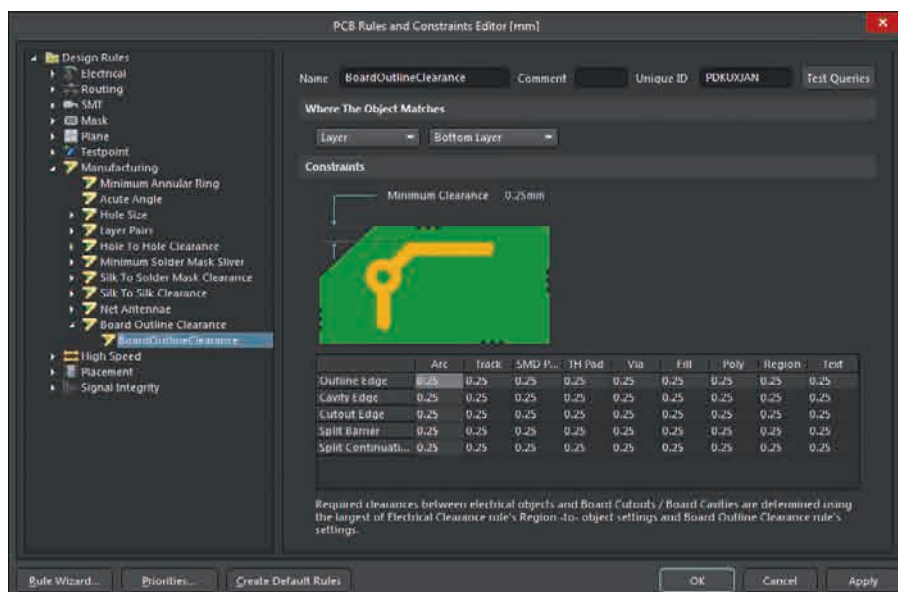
PCB Rules and Constraints Editor [mm]

Design Rules
Electrical
Routing
SMT
Mask
Plane
Testpoint
Manufacturing
Minimum Annular Ring
Acute Angle
Hole Size
Layer Pairs
Hole To Hole Clearance
Minimum Solder Mask Sliver
Silk To Solder Mask Clearance
Silk To Silk Clearance
Net Antennae
Board Outline Clearance
BoardOutlineClearance
High Speed
Placement
Signal Integrity

Name BoardOutlineClearance Comment Unique ID PDKUXJAN Test Queries

Where The Object Matches

Layer Bottom Layer

Constraints

Minimum Clearance 0.25mm

| | Arc | Track | SMD P... | TH Pad | Via | Fill | Poly | Region | Text |
|---|---|---|---|---|---|---|---|---|---|
| Outline Edge | 0.25 | 0.25 | 0.25 | 0.25 | 0.25 | 0.25 | 0.25 | 0.25 | 0.25 |
| Cavity Edge | 0.25 | 0.25 | 0.25 | 0.25 | 0.25 | 0.25 | 0.25 | 0.25 | 0.25 |
| Cutout Edge | 0.25 | 0.25 | 0.25 | 0.25 | 0.25 | 0.25 | 0.25 | 0.25 | 0.25 |
| Split Barrier | 0.25 | 0.25 | 0.25 | 0.25 | 0.25 | 0.25 | 0.25 | 0.25 | 0.25 |
| Split Continuati... | 0.25 | 0.25 | 0.25 | 0.25 | 0.25 | 0.25 | 0.25 | 0.25 | 0.25 |

Required clearances between electrical objects and Board Cutouts / Board Cavities are determined using the largest of Electrical Clearance rule's Region -to- object settings and Board Outline Clearance rule's settings.

Rule Wizard... Priorities... Create Default Rules OK Cancel Apply